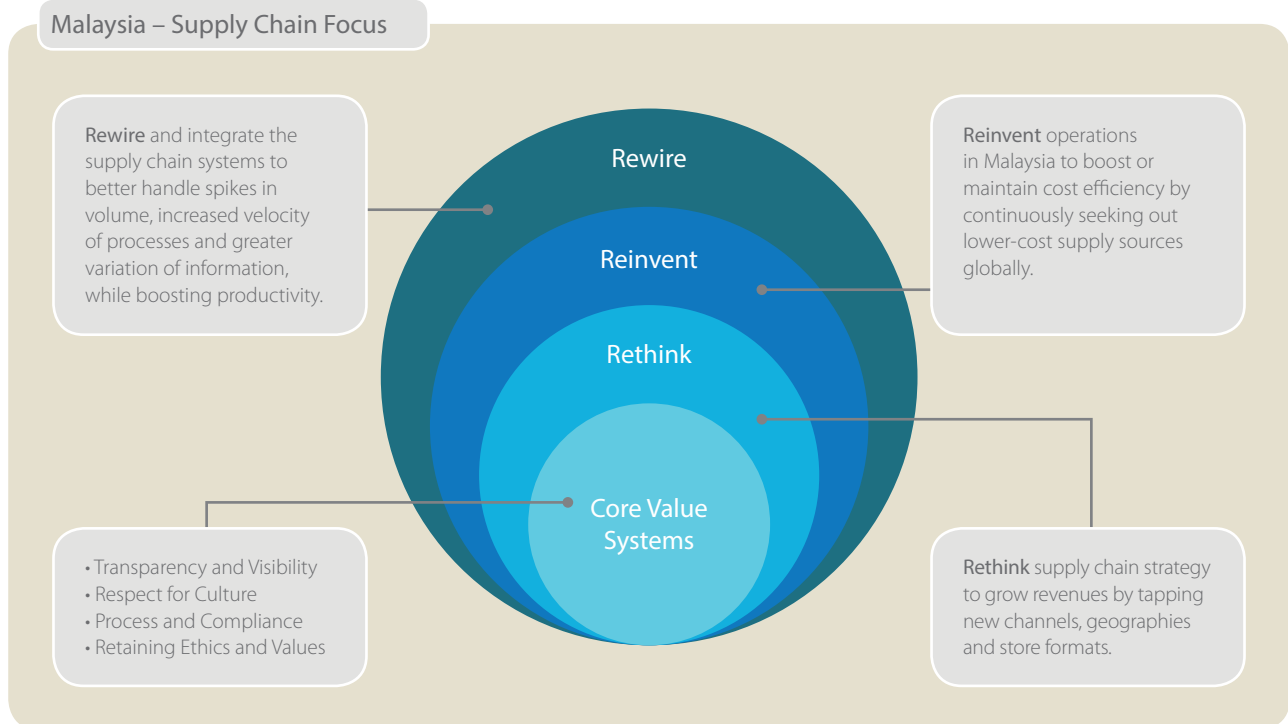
Malaysia – Supply Chain Focus

Rewire and integrate the supply chain systems to better handle spikes in volume, increased velocity of processes and greater variation of information, while boosting productivity.

Rewire

Reinvent

Rethink

Core Value Systems

Reinvent operations in Malaysia to boost or maintain cost efficiency by continuously seeking out lower-cost supply sources globally.

• Transparency and Visibility
• Respect for Culture
• Process and Compliance
• Retaining Ethics and Values

Rethink supply chain strategy to grow revenues by tapping new channels, geographies and store formats.